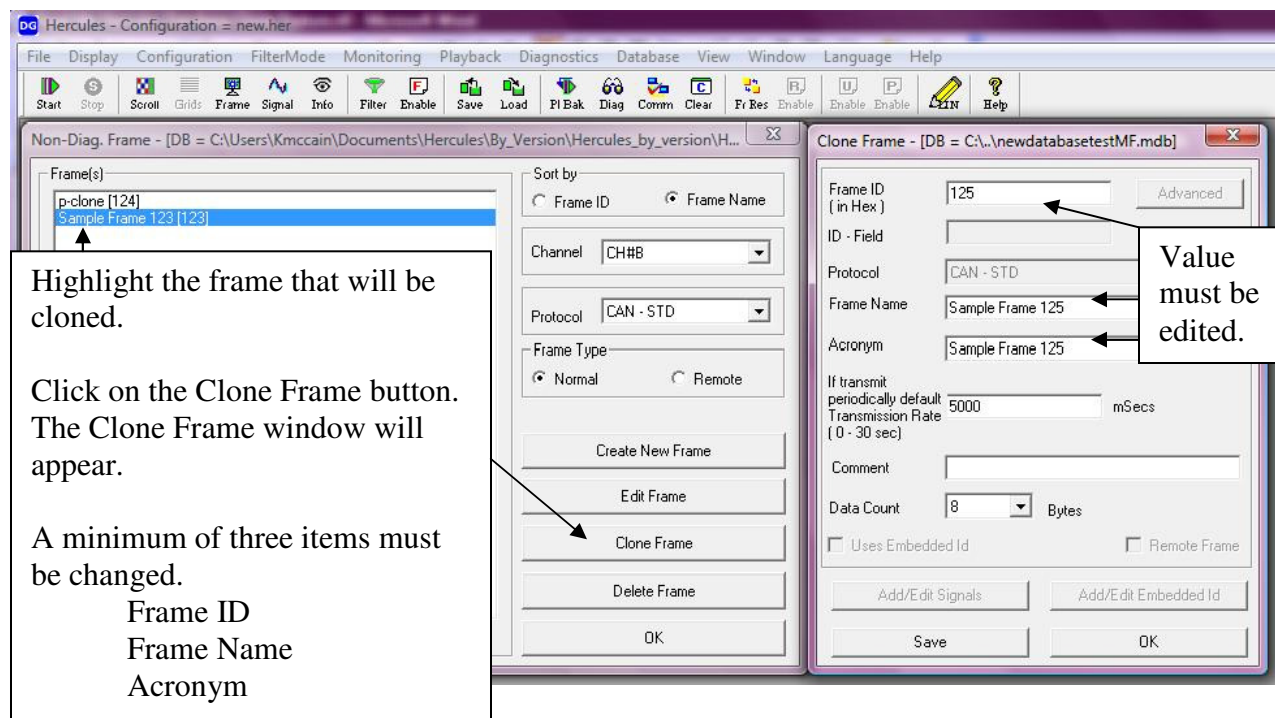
Hercules - Configuration = new.her

File Display Configuration FilterMode Monitoring Playback Diagnostics Database View Window Language Help

Start Stop Scroll Grids Frame Signal Info Filter Enable Save Load Pl Bak Diag Comm Clear Fr Res Enable Enable Enable LIN Help

Non-Diag. Frame - [DB = C:\Users\Kmccain\Documents\Hercules\By_Version\Hercules_by_version\H...

Frame(s)
p-clone [124]
Sample Frame 123 [123]

Sort by
Frame ID
Frame Name

Channel CH#B

Protocol CAN - STD

Frame Type
Normal
Remote

Create New Frame
Edit Frame
Clone Frame
Delete Frame
OK

Highlight the frame that will be cloned.

Click on the Clone Frame button. The Clone Frame window will appear.

A minimum of three items must be changed.
Frame ID
Frame Name
Acronym

Clone Frame - [DB = C:\..\newdatabasetestMF.mdb]

Frame ID (in Hex) 125
Advanced
ID - Field
Protocol CAN - STD
Frame Name Sample Frame 125
Acronym Sample Frame 125
If transmit periodically default Transmission Rate (0 - 30 sec) 5000 mSecs
Comment
Data Count 8 Bytes
Uses Embedded Id
Remote Frame
Add/Edit Signals
Add/Edit Embedded Id
Save
OK

Value must be edited.